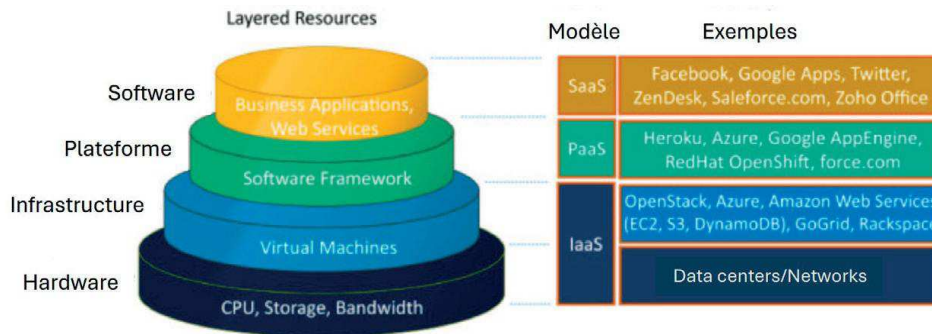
Layered Resources

Software

Plateforme

Infrastructure

Hardware

Business Applications, Web Services

Software Framework

Virtual Machines

CPU, Storage, Bandwidth

| Modèle | Exemples |
|---|---|
| SaaS | Facebook, Google Apps, Twitter, ZenDesk, Saleforce.com, Zoho Office |
| PaaS | Heroku, Azure, Google AppEngine, RedHat OpenShift, force.com |
| IaaS | OpenStack, Azure, Amazon Web Services (EC2, S3, DynamoDB), GoGrid, Rackspace |
| | Data centers/Networks |